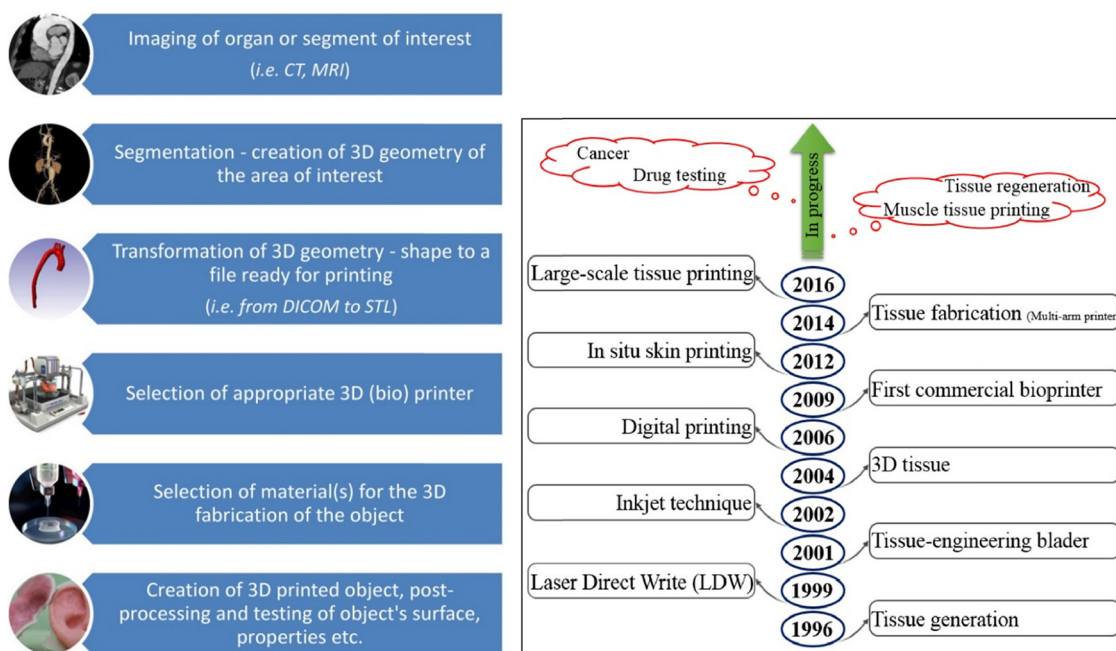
Imaging of organ or segment of interest
(i.e. CT, MRI)

Segmentation - creation of 3D geometry of the area of interest

Transformation of 3D geometry - shape to a file ready for printing
(i.e. from DICOM to STL)

Selection of appropriate 3D (bio) printer

Selection of material(s) for the 3D fabrication of the object

Creation of 3D printed object, post-processing and testing of object's surface, properties etc.

Cancer
Drug testing

In progress

Tissue regeneration
Muscle tissue printing

Large-scale tissue printing
2016
2014
Tissue fabrication (Multi-arm printer
In situ skin printing
2012
2009
First commercial bioprinter
Digital printing
2006
2004
3D tissue
Inkjet technique
2002
2001
Tissue-engineering blader
Laser Direct Write (LDW)
1999
1996
Tissue generation